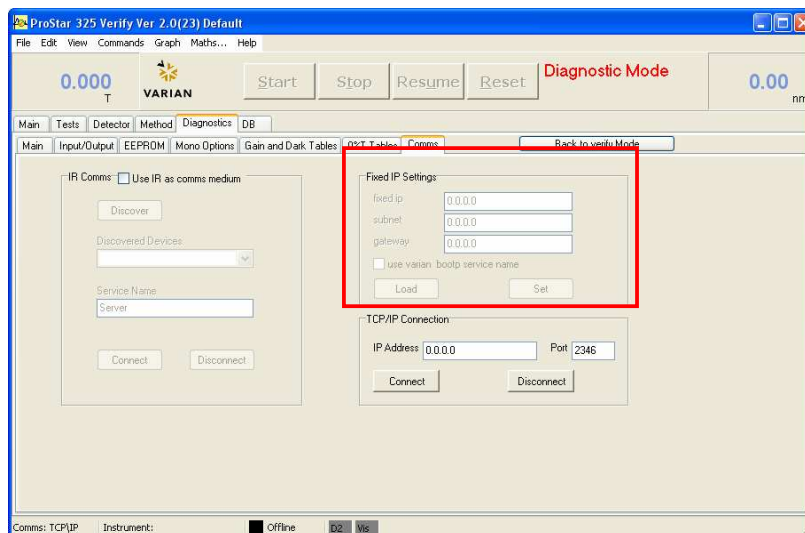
ProStar 325 Verify Ver 2.0(23) Default

File Edit View Commands Graph Maths... Help

0.000
T

VARIAN

Start Stop Resume Reset

Diagnostic Mode

0.00
nm

Main Tests Detector Method Diagnostics DB

Main Input/Output EEPROM Mono Options Gain and Dark Tables 0%T Tables Comms

Back to verify Mode

IR Comms Use IR as comms medium

Discover

Discovered Devices

Service Name

Server

Connect Disconnect

Fixed IP Settings

fixed ip 0.0.0.0

subnet 0.0.0.0

gateway 0.0.0.0

use varian bootp service name

Load Set

TCP/IP Connection

IP Address 0.0.0.0 Port 2346

Connect Disconnect

Comms: TCP\IP Instrument: Offline D2 Vis